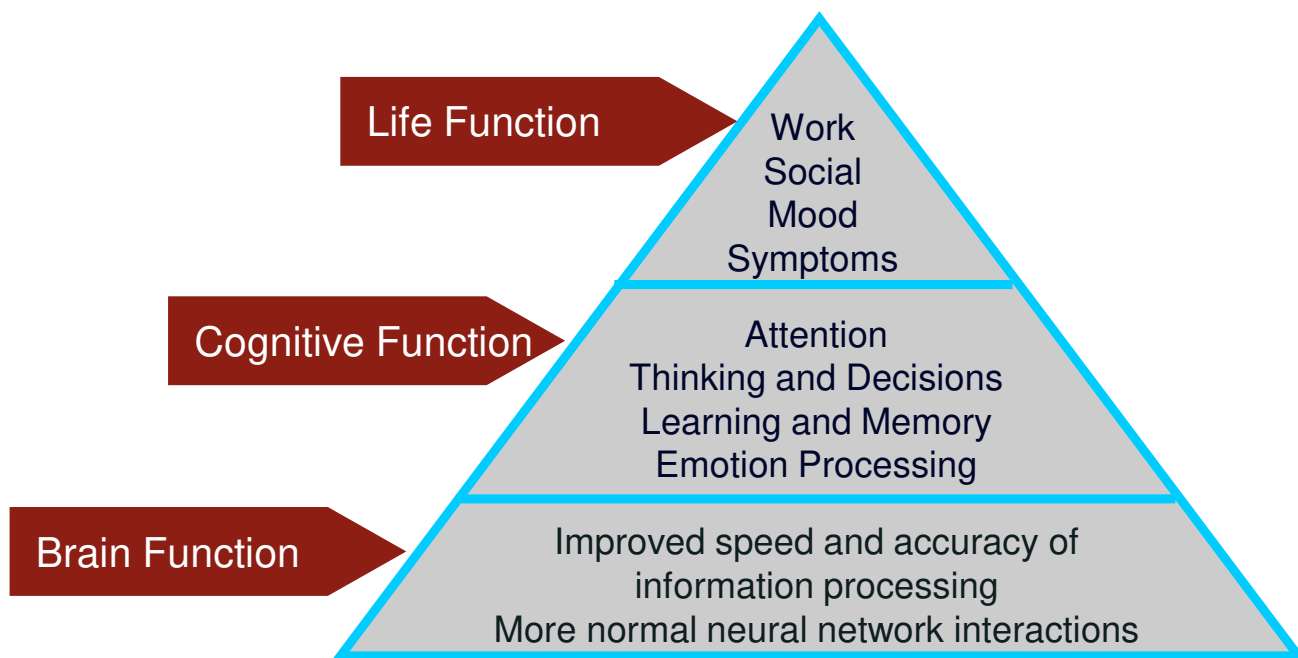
Life Function

Work
Social
Mood
Symptoms

Cognitive Function

Attention
Thinking and Decisions
Learning and Memory
Emotion Processing

Brain Function

Improved speed and accuracy of information processing
More normal neural network interactions